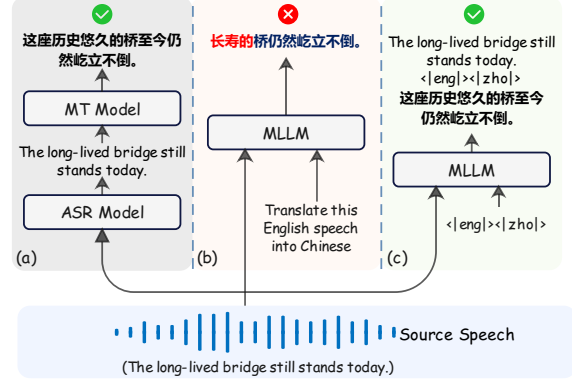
这座历史悠久的桥至今仍然屹立不倒。

MT Model

The long-lived bridge still stands today.

ASR Model

(a)

长寿的桥仍然屹立不倒。

MLLM

Translate this English speech into Chinese

(b)

The long-lived bridge still stands today.
<|eng|><|zho|>
这座历史悠久的桥至今仍然屹立不倒。

MLLM

<|eng|><|zho|>

(c)

Source Speech

(The long-lived bridge still stands today.)